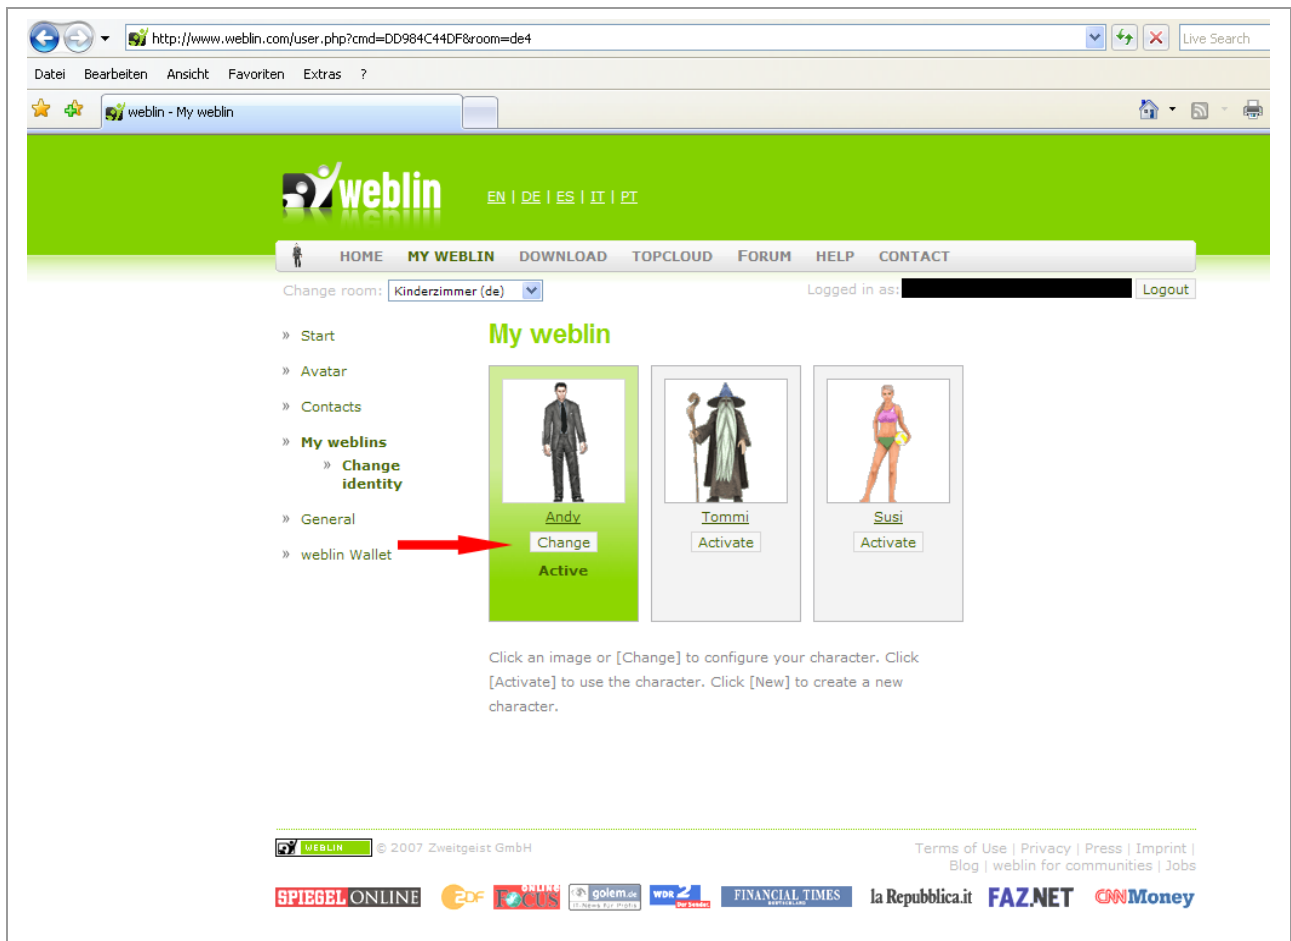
http://www.weblin.com/user.php?cmd=DD984C44DF&room=de4

Live Search

Datei Bearbeiten Ansicht Favoriten Extras ?

weblin - My weblin

weblin

EN | DE | ES | IT | PT

HOME MY WEBLIN DOWNLOAD TOPCLOUD FORUM HELP CONTACT

Change room: Kinderzimmer (de)

Logged in as: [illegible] Logout

» Start
» Avatar
» Contacts
» My weblins
» Change identity
» General
» weblin Wallet

My weblin

Andy
Change
Active

Tommi
Activate

Susi
Activate

Click an image or [Change] to configure your character. Click [Activate] to use the character. Click [New] to create a new character.

WEBLIN © 2007 Zweitgeist GmbH

Terms of Use | Privacy | Press | Imprint | Blog | weblin for communities | Jobs

SPIEGEL ONLINE ZDF FOCUS ONLINE golem.de WDR 2 FINANCIAL TIMES la Repubblica.it FAZ.NET CNNMoney